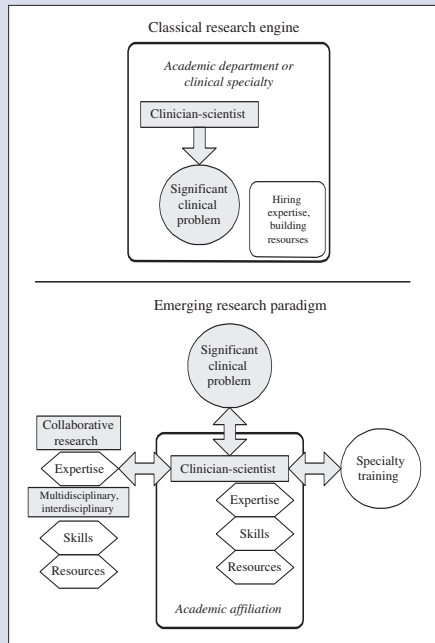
Classical research engine

*Academic department or clinical specialty*

Clinician-scientist

Significant clinical problem

Hiring expertise, building resourses

Emerging research paradigm

Significant clinical problem

Collaborative research

Expertise

Multidisciplinary, interdisciplinary

Skills

Resources

Clinician-scientist

Expertise

Skills

Resources

*Academic affiliation*

Specialty training